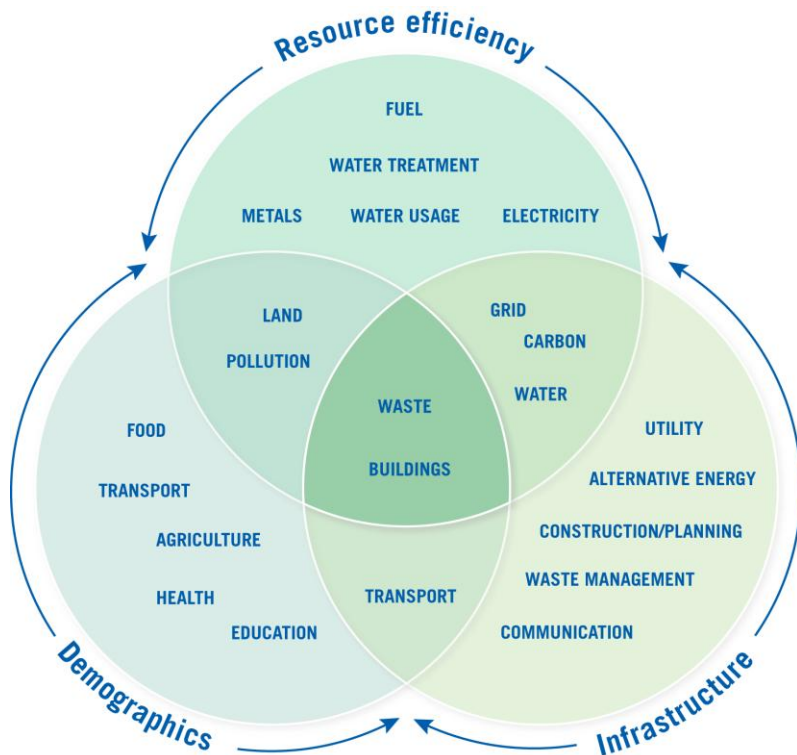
Resource efficiency

FUEL

WATER TREATMENT

METALS

WATER USAGE

ELECTRICITY

LAND

POLLUTION

GRID

CARBON

WATER

WASTE

BUILDINGS

FOOD

TRANSPORT

AGRICULTURE

HEALTH

EDUCATION

TRANSPORT

UTILITY

ALTERNATIVE ENERGY

CONSTRUCTION/PLANNING

WASTE MANAGEMENT

COMMUNICATION

Demographics

Infrastructure